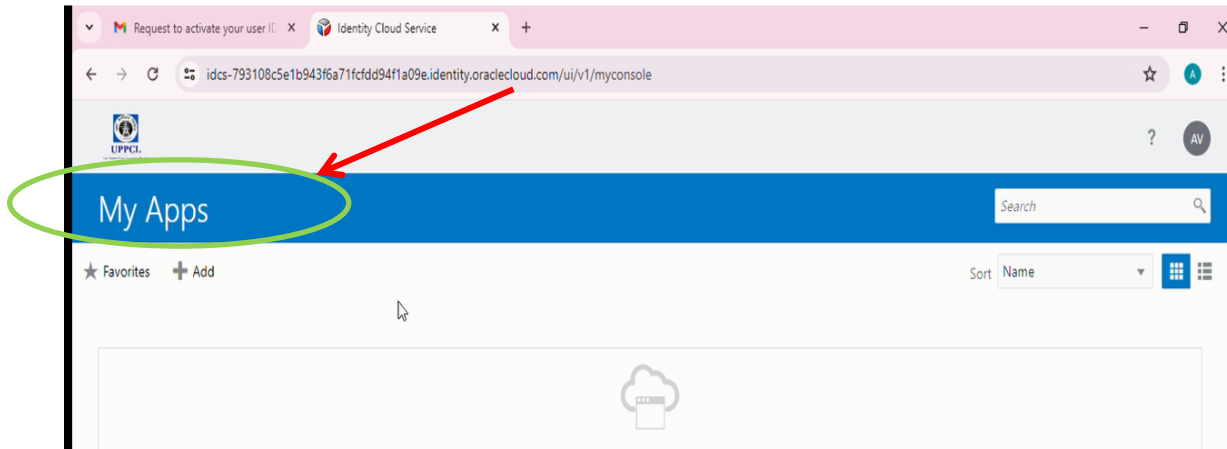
Request to activate your user ID ×
Identity Cloud Service ×
+

idcs-793108c5e1b943f6a71fcfdd94f1a09e.identity.oraclecloud.com/ui/v1/myconsole

A

UPPCL

?
AV

My Apps

Search

Favorites
Add

Sort Name